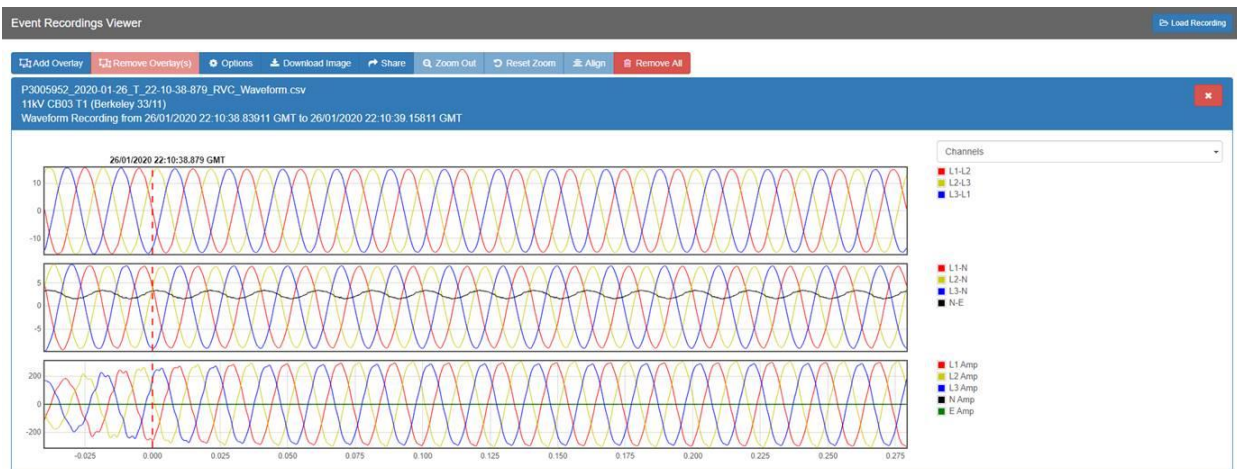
Event Recordings Viewer

Load Recording

Add Overlay
Remove Overlay(s)
Options
Download Image
Share
Zoom Out
Reset Zoom
Align
Remove All

P3005952_2020-01-26_T_22-10-38-879_RVC_Waveform.csv
11kV CB03 T1 (Berkeley 33/11)
Waveform Recording from 26/01/2020 22:10:38.83911 GMT to 26/01/2020 22:10:39.15811 GMT

×

26/01/2020 22:10:38.879 GMT

Channels

10
0
-10

L1-L2
L2-L3
L3-L1

5
0
-5

L1-N
L2-N
L3-N
N-E

200
0
-200

L1 Amp
L2 Amp
L3 Amp
N Amp
E Amp

-0.025 0.000 0.025 0.050 0.075 0.100 0.125 0.150 0.175 0.200 0.225 0.250 0.275